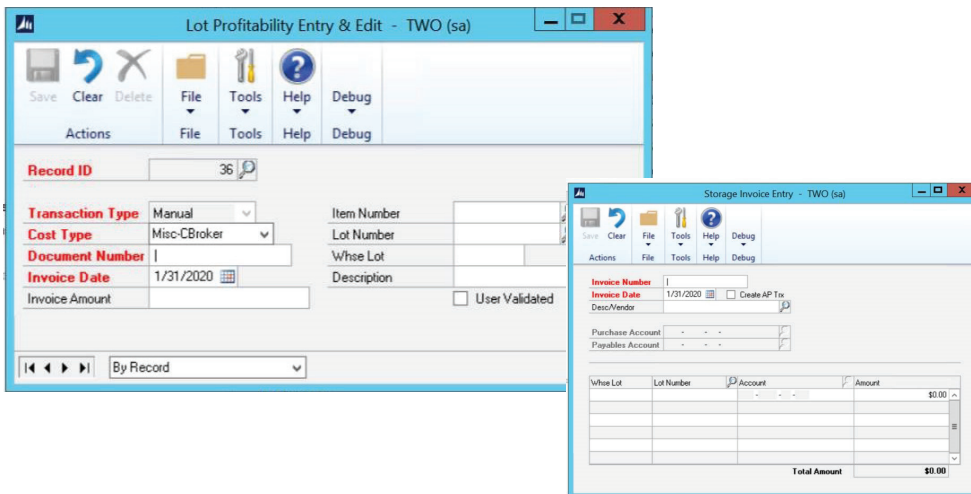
Lot Profitability Entry & Edit - TWO (sa)

Save
Clear
Delete
Actions
File
File
Tools
Tools
Help
Help
Debug
Debug

Record ID 36
Transaction Type Manual
Cost Type Misc-CBroker
Document Number
Invoice Date 1/31/2020
Invoice Amount
Item Number
Lot Number
Whse Lot
Description
User Validated

By Record

Storage Invoice Entry - TWO (sa)

Save
Clear
Actions
File
File
Tools
Tools
Help
Help
Debug
Debug

Invoice Number
Invoice Date 1/31/2020
Create AP Trx
Desc/Vendor
Purchase Account
Payables Account

| Whse Lot | Lot Number | Account | Amount |
|---|---|---|---|
| | | | $0.00 |
| | | | |
| | | | |
| | | | |
| | | | |
| | | | |

Total Amount $0.00